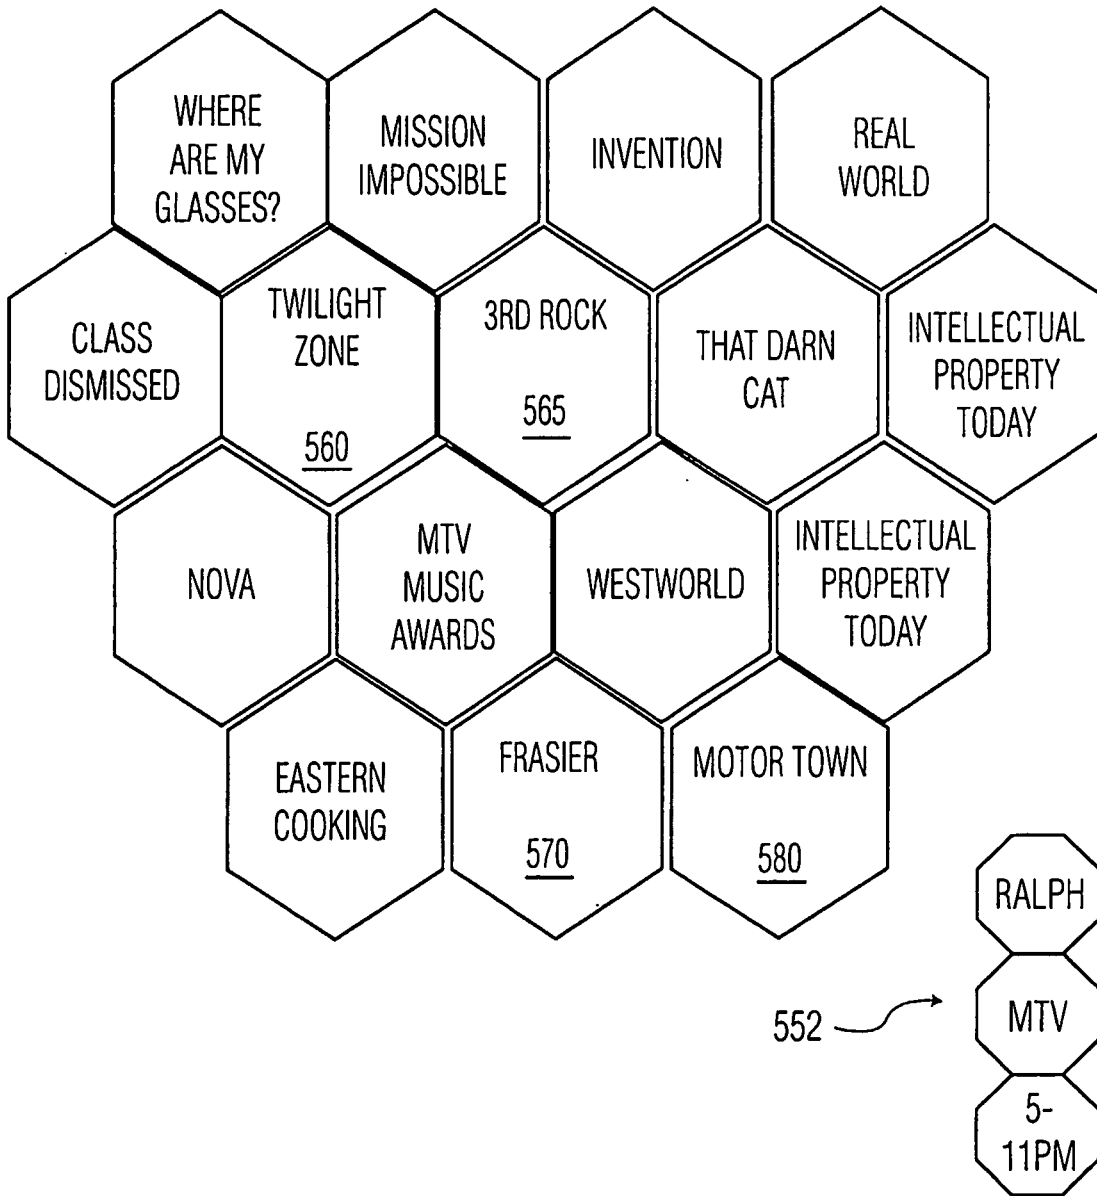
WHERE ARE MY GLASSES?

MISSION IMPOSSIBLE

INVENTION

REAL WORLD

CLASS DISMISSED

TWILIGHT ZONE

560

3RD ROCK

565

THAT DARN CAT

INTELLECTUAL PROPERTY TODAY

NOVA

MTV MUSIC AWARDS

WESTWORLD

INTELLECTUAL PROPERTY TODAY

EASTERN COOKING

FRASIER

570

MOTOR TOWN

580

RALPH

552

MTV

5-
11PM